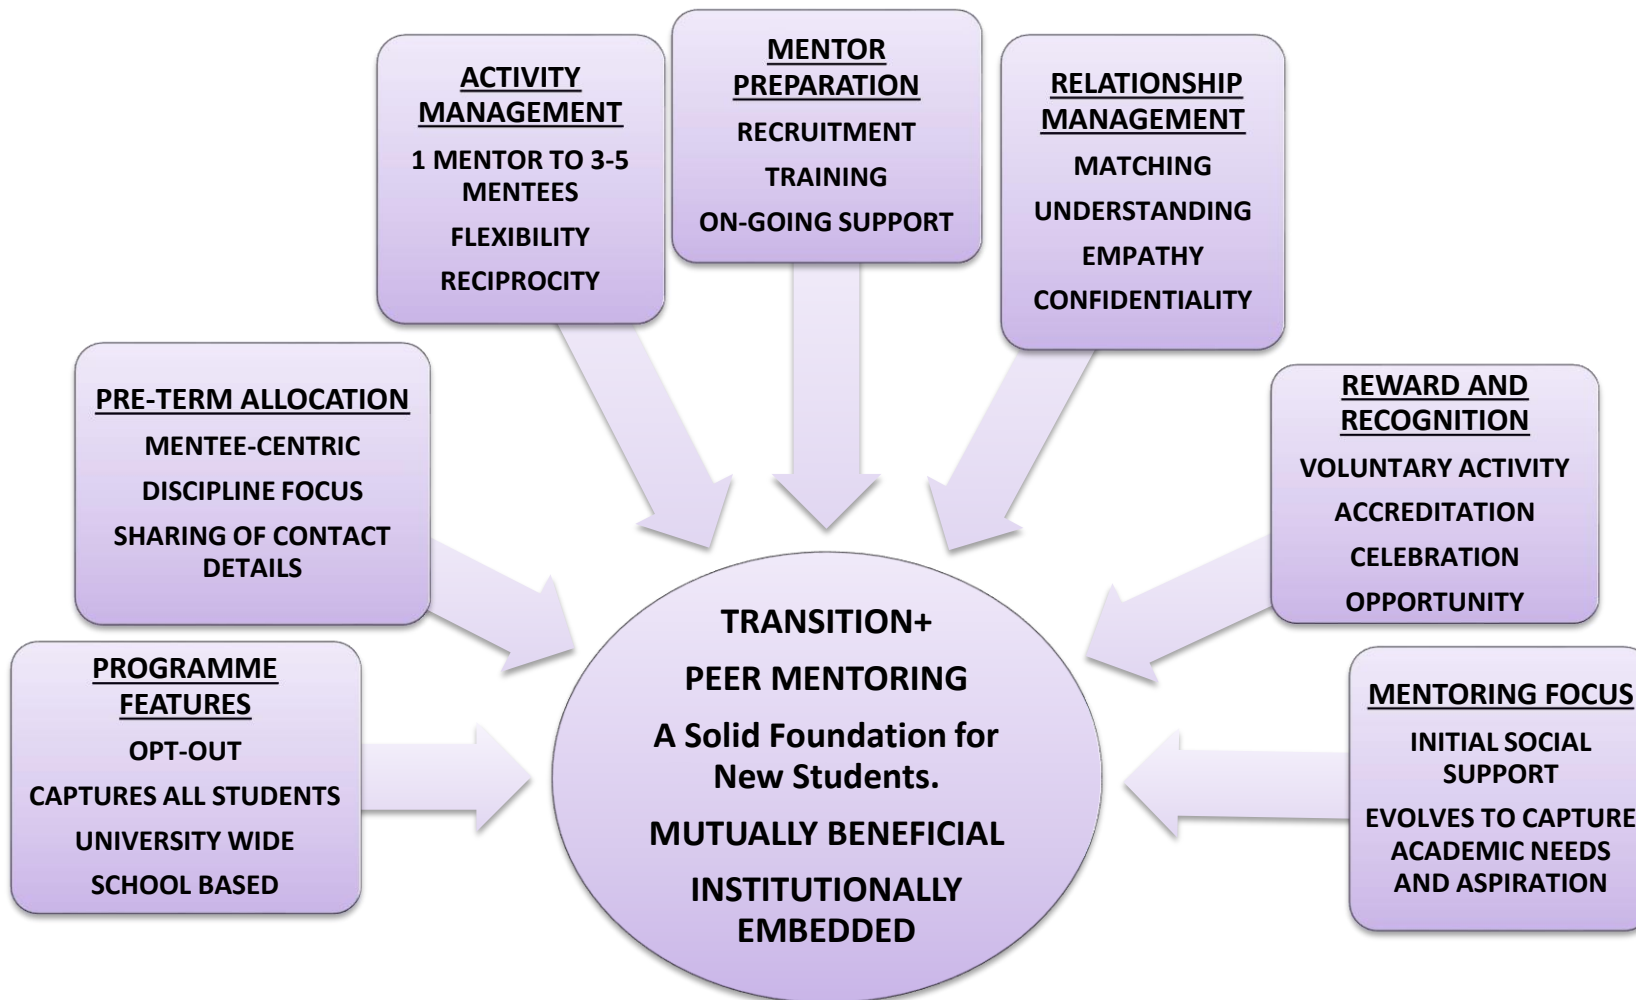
ACTIVITY MANAGEMENT

1 MENTOR TO 3-5 MENTEES

FLEXIBILITY

RECIPROCITY

MENTOR PREPARATION

RECRUITMENT

TRAINING

ON-GOING SUPPORT

RELATIONSHIP MANAGEMENT

MATCHING

UNDERSTANDING

EMPATHY

CONFIDENTIALITY

PRE-TERM ALLOCATION

MENTEE-CENTRIC

DISCIPLINE FOCUS

SHARING OF CONTACT DETAILS

REWARD AND RECOGNITION

VOLUNTARY ACTIVITY

ACCREDITATION

CELEBRATION

OPPORTUNITY

PROGRAMME FEATURES

OPT-OUT

CAPTURES ALL STUDENTS

UNIVERSITY WIDE

SCHOOL BASED

TRANSITION+

PEER MENTORING

A Solid Foundation for New Students.

MUTUALLY BENEFICIAL

INSTITUTIONALLY EMBEDDED

MENTORING FOCUS

INITIAL SOCIAL SUPPORT

EVOLVES TO CAPTURE ACADEMIC NEEDS AND ASPIRATION